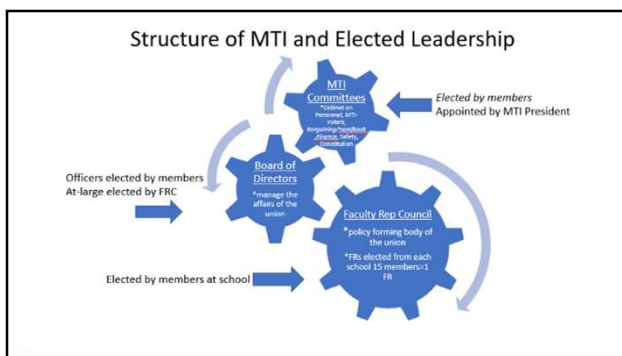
Structure of MTI and Elected Leadership

MTI Committees
*Cabinet on Personnel, MTI-Voters, Bargaining/Handbook, Finance, Safety, Constitution

Elected by members
Appointed by MTI President

Officers elected by members
At-large elected by FRC

Board of Directors
*manage the affairs of the union

Faculty Rep Council
*policy forming body of the union
*FRs elected from each school 15 members=1 FR

Elected by members at school